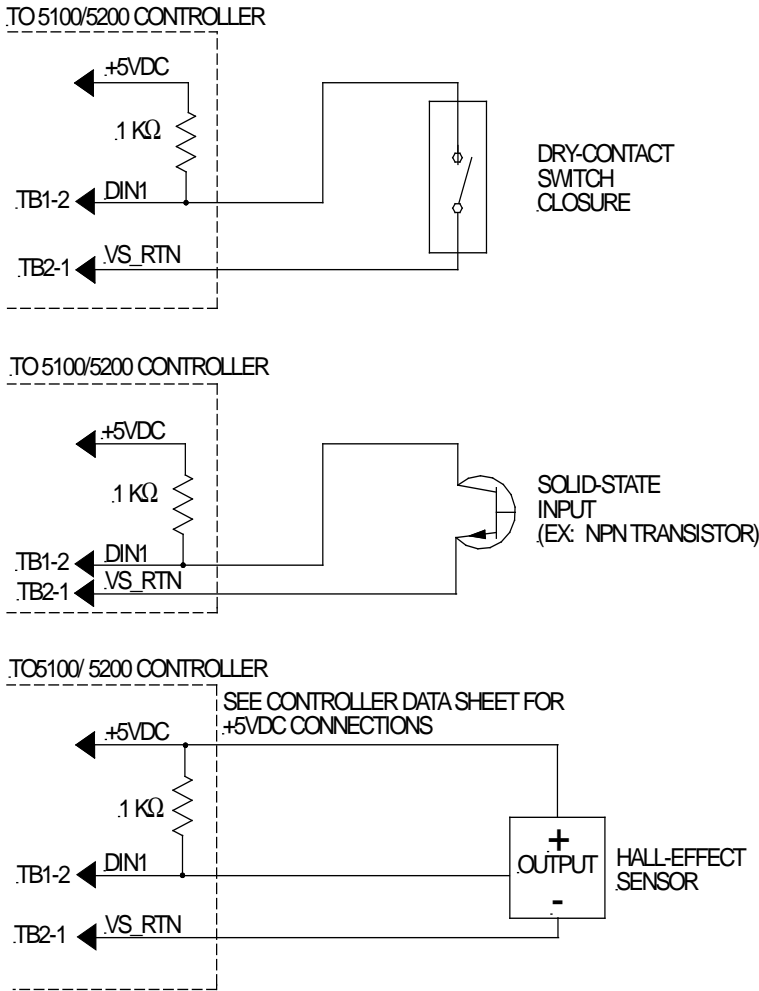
TO 5100/5200 CONTROLLER

+5VDC

1 KΩ

TB1-2

DIN1

TB2-1

VS_RTN

DRY-CONTACT SWITCH CLOSURE

TO 5100/5200 CONTROLLER

+5VDC

1 KΩ

TB1-2

DIN1

TB2-1

VS_RTN

SOLID-STATE INPUT (EX: NPN TRANSISTOR)

TO5100/ 5200 CONTROLLER

SEE CONTROLLER DATA SHEET FOR +5VDC CONNECTIONS

+5VDC

1 KΩ

TB1-2

DIN1

TB2-1

VS_RTN

+

OUTPUT

-

HALL-EFFECT SENSOR